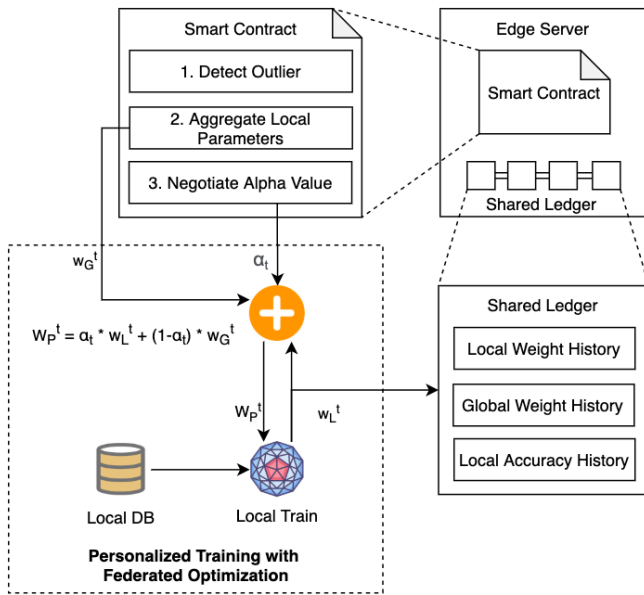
Smart Contract

1. Detect Outlier

2. Aggregate Local Parameters

3. Negotiate Alpha Value

Edge Server

Smart Contract

Shared Ledger

$w_G^t$

$\alpha_t$

$W_P^t = \alpha_t * w_L^t + (1-\alpha_t) * w_G^t$

$W_P^t$

$w_L^t$

Shared Ledger

Local Weight History

Global Weight History

Local Accuracy History

Local DB

Local Train

Personalized Training with Federated Optimization